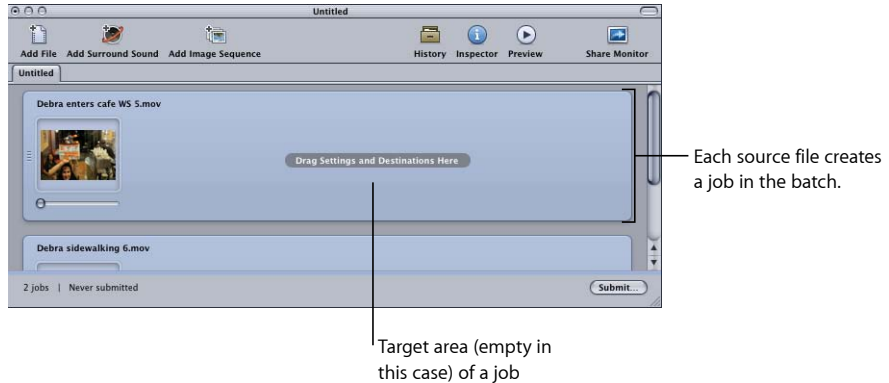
Untitled

Add File Add Surround Sound Add Image Sequence

History Inspector Preview

Share Monitor

Untitled

Debra enters cafe WS 5.mov

Drag Settings and Destinations Here

Debra sidewalking 6.mov

2 jobs | Never submitted

Submit...

Each source file creates a job in the batch.

Target area (empty in this case) of a job